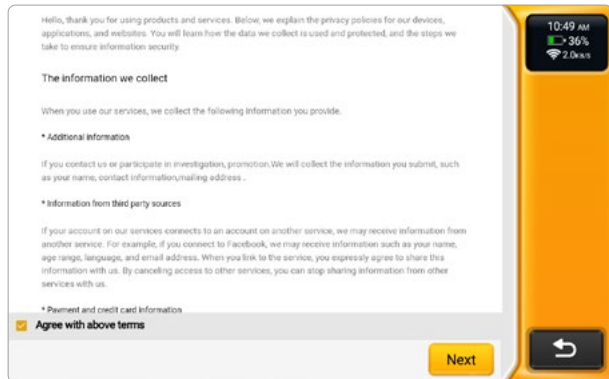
Hello, thank you for using products and services. Below, we explain the privacy policies for our devices, applications, and websites. You will learn how the data we collect is used and protected, and the steps we take to ensure information security.

The information we collect

When you use our services, we collect the following information you provide.

* Additional information

If you contact us or participate in investigation, promotion.We will collect the information you submit, such as your name, contact information/mailing address .

* Information from third party sources

If your account on our services connects to an account on another service, we may receive information from another service. For example, if you connect to Facebook, we may receive information such as your name, age range, language, and email address. When you link to the service, you expressly agree to share this information with us. By canceling access to other services, you can stop sharing information from other services with us.

* Payment and credit card information

Agree with above terms

Next

10:49 AM
36%
2.0KB/S